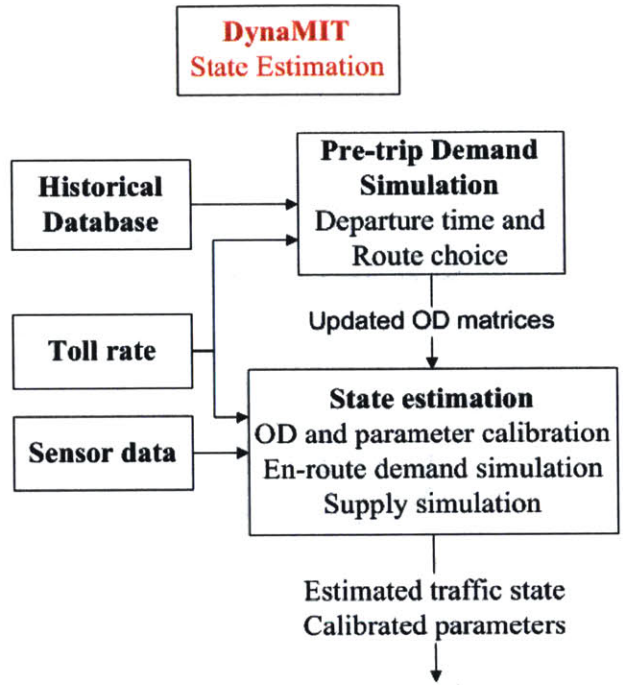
DynaMIT
State Estimation

Historical Database

Pre-trip Demand Simulation
Departure time and Route choice

Updated OD matrices

Toll rate

Sensor data

State estimation
OD and parameter calibration
En-route demand simulation
Supply simulation

Estimated traffic state
Calibrated parameters